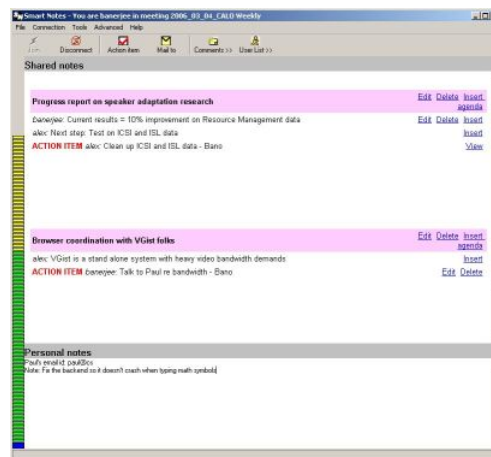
Smart Notes - You are banerjee in meeting 2006_03_04_CALO Weekly

File Connection Tools Advanced Help

Join Disconnect Action item Mail to Comments >> User List >>

Shared notes

Progress report on speaker adaptation research
Edit Delete Insert agenda

banerjee: Current results = 10% improvement on Resource Management data
Edit Delete Insert

alex: Next step: Test on ICSI and ISL data
Insert

ACTION ITEM alex: Clean up ICSI and ISL data - Bano
View

Browser coordination with VGist folks
Edit Delete Insert agenda

alex: VGist is a stand alone system with heavy video bandwidth demands
Insert

ACTION ITEM banerjee: Talk to Paul re bandwidth - Bano
Edit Delete

Personal notes
Paul's emailid: paul@cs
Note: Fix the backend so it doesn't crash when typing math symbols